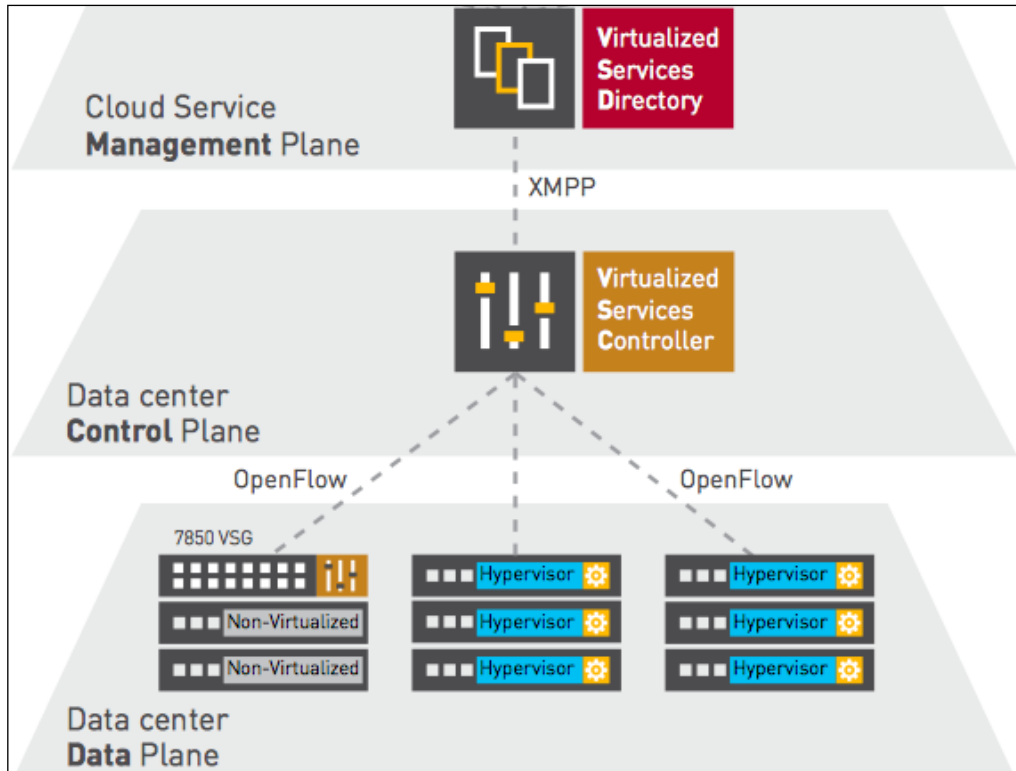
Virtualized Services Directory

Cloud Service
Management Plane

XMPP

Virtualized Services Controller

Data center
Control Plane

OpenFlow

OpenFlow

7850 VSG

Non-Virtualized

Non-Virtualized

Hypervisor

Hypervisor

Hypervisor

Hypervisor

Hypervisor

Hypervisor

Data center
Data Plane